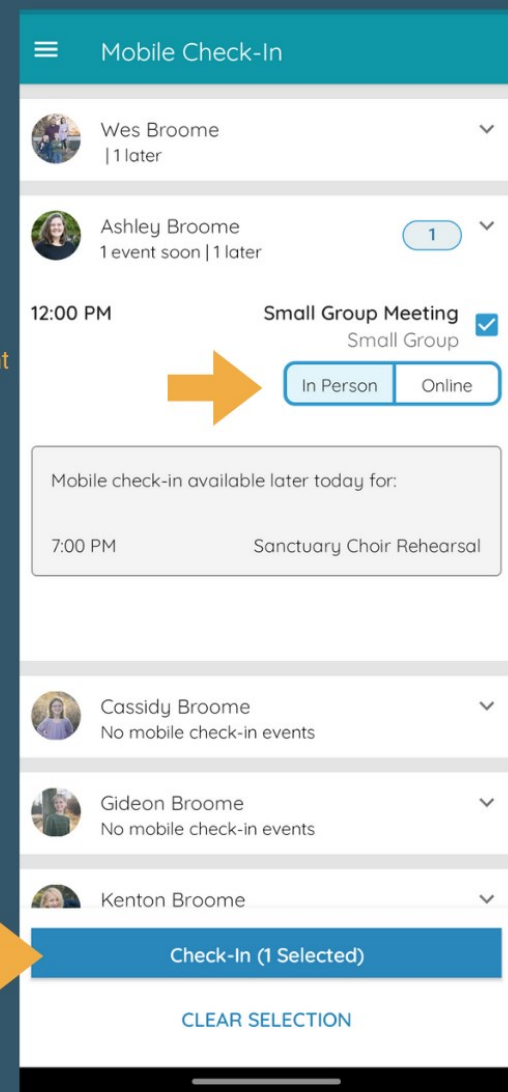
Mobile Check-In

Wes Broome
| 1 later

Ashley Broome
1 event soon | 1 later

1

12:00 PM

Small Group Meeting
Small Group

In Person

Online

Mobile check-in available later today for:

7:00 PM

Sanctuary Choir Rehearsal

Cassidy Broome
No mobile check-in events

Gideon Broome
No mobile check-in events

Kenton Broome

Check-In (1 Selected)

CLEAR SELECTION